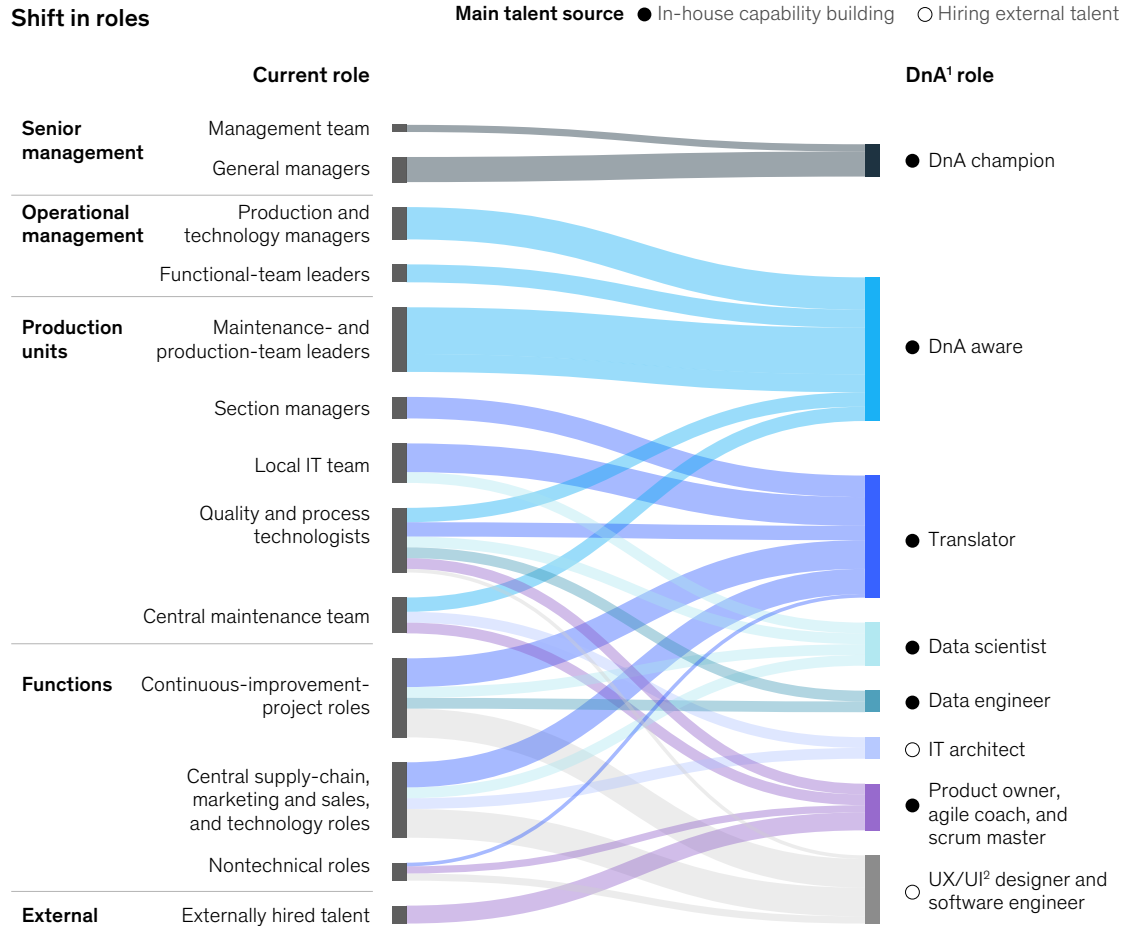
Shift in roles

Main talent source ● In-house capability building ○ Hiring external talent

Current role

DnA$^1$ role

Senior management
Management team
General managers

Operational management
Production and technology managers
Functional-team leaders

Production units
Maintenance- and production-team leaders
Section managers
Local IT team
Quality and process technologists
Central maintenance team

Functions
Continuous-improvement-project roles
Central supply-chain, marketing and sales, and technology roles
Nontechnical roles

External
Externally hired talent

● DnA champion
● DnA aware
● Translator
● Data scientist
● Data engineer
○ IT architect
● Product owner, agile coach, and scrum master
○ UX/UI$^2$ designer and software engineer